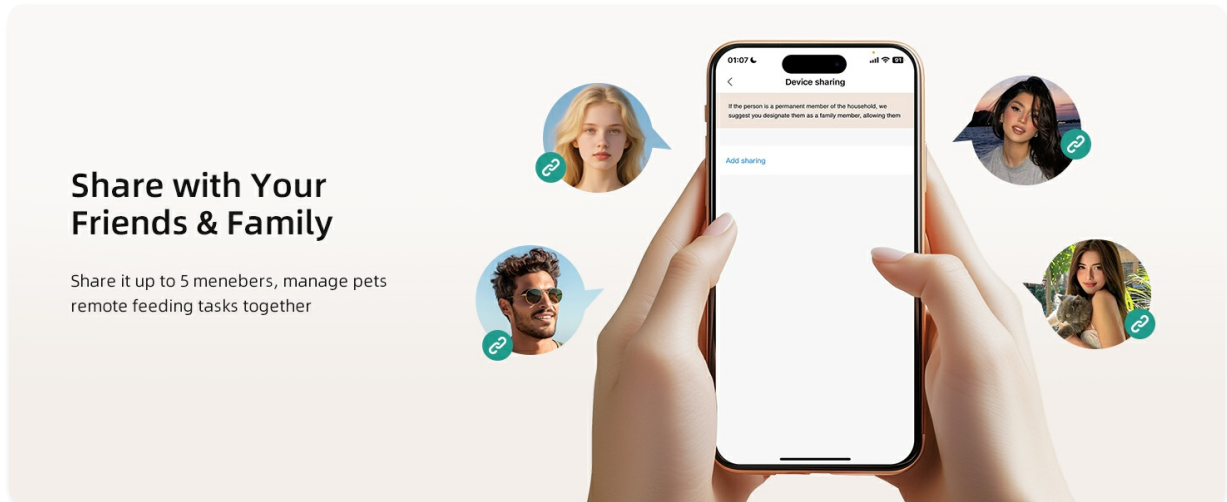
Share with Your Friends & Family

Share it up to 5 menebers, manage pets remote feeding tasks together

01:07

81

Device sharing

If the person is a permanent member of the household, we suggest you designate them as a family member, allowing them

Add sharing